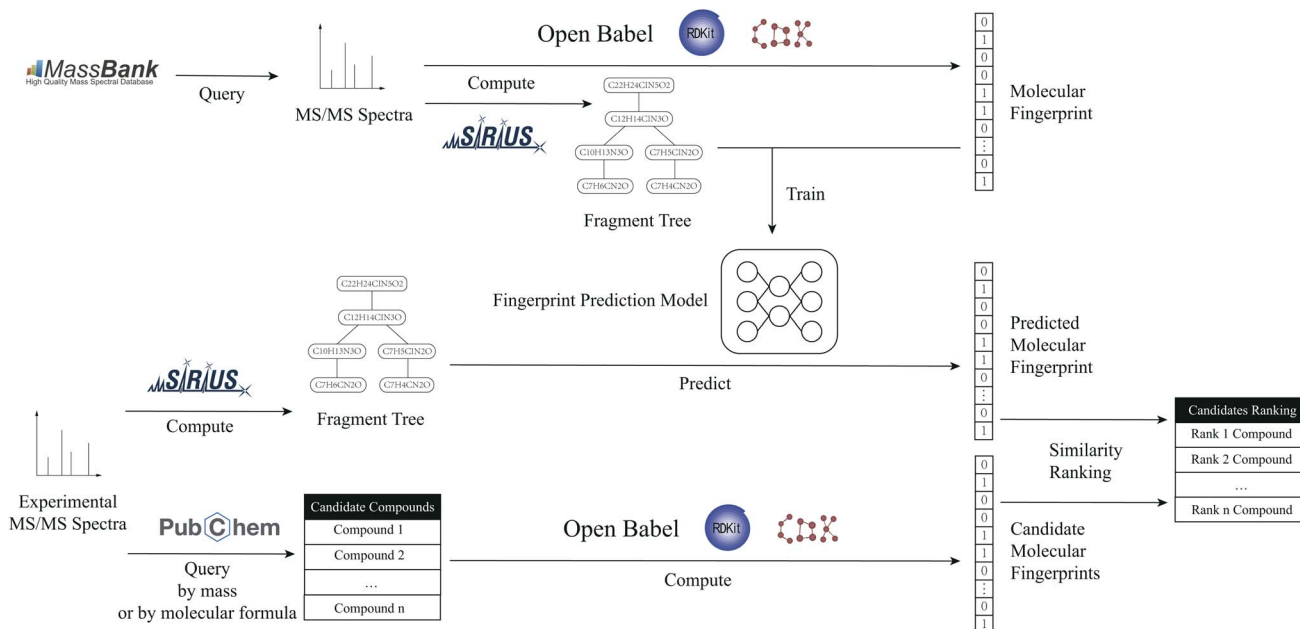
MassBank
High Quality Mass Spectral Database

Query

MS/MS Spectra

Open Babel RDKit

Compute

SIRIUS

C22H24ClN5O2
C12H14ClN3O
C10H13N3O
C7H5ClN2O
C7H6CN2O
C7H4CN2O

Fragment Tree

| 0 |
|---|
| 1 |
| 0 |
| 0 |
| 1 |
| 1 |
| 0 |
| ⋮ |
| 0 |
| 1 |

Molecular Fingerprint

Train

Fingerprint Prediction Model

C22H24ClN5O2
C12H14ClN3O
C10H13N3O
C7H5ClN2O
C7H6CN2O
C7H4CN2O

SIRIUS

Compute

Fragment Tree

Predict

| 0 |
|---|
| 1 |
| 0 |
| 0 |
| 1 |
| 1 |
| 0 |
| ⋮ |
| 0 |
| 1 |

Predicted Molecular Fingerprint

Similarity Ranking

| Candidates Ranking |
|---|
| Rank 1 Compound |
| Rank 2 Compound |
| … |
| Rank n Compound |

Experimental MS/MS Spectra

PubChem

Query by mass or by molecular formula

| Candidate Compounds |
|---|
| Compound 1 |
| Compound 2 |
| … |
| Compound n |

Open Babel RDKit

Compute

| 0 |
|---|
| 1 |
| 0 |
| 0 |
| 1 |
| 1 |
| 0 |
| ⋮ |
| 0 |
| 1 |

Candidate Molecular Fingerprints